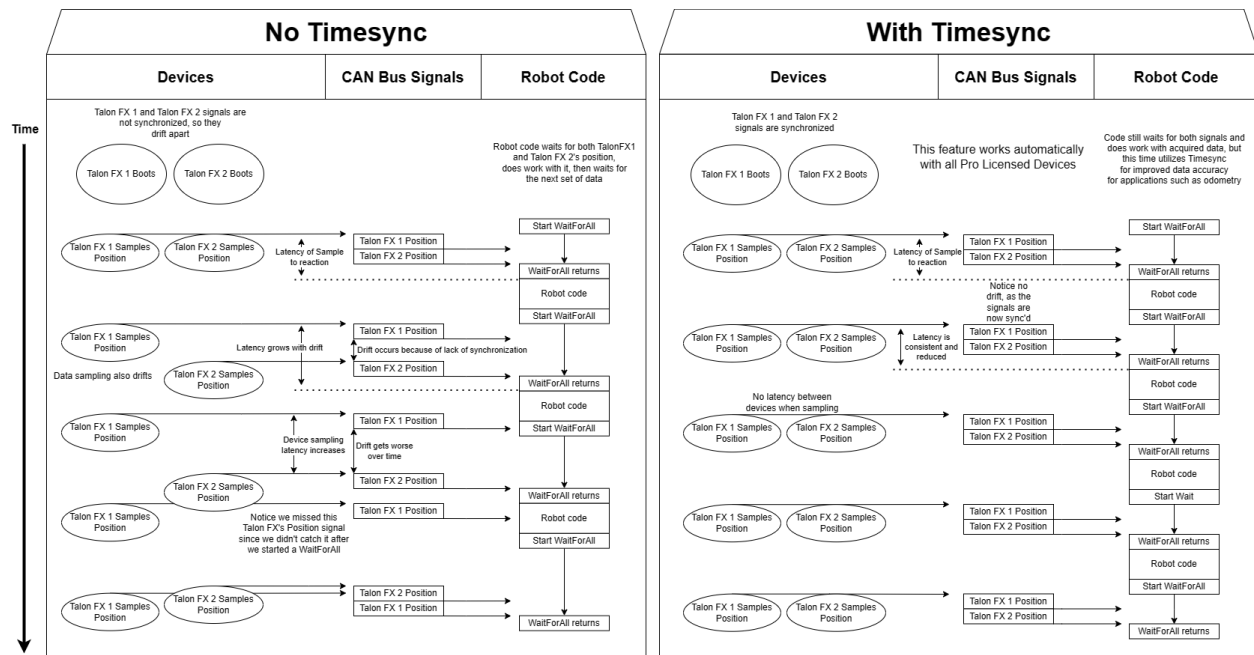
No Timesync

| Devices | CAN Bus Signals | Robot Code |
|---|---|---|

Time

Talon FX 1 and Talon FX 2 signals are not synchronized, so they drift apart

Robot code waits for both TalonFX1 and Talon FX 2's position, does work with it, then waits for the next set of data

Talon FX 1 Boots

Talon FX 2 Boots

Talon FX 1 Samples Position

Talon FX 2 Samples Position

Latency of Sample to reaction

Talon FX 1 Position

Talon FX 2 Position

Start WaitForAll

WaitForAll returns

Robot code

Start WaitForAll

Talon FX 1 Samples Position

Latency grows with drift

Talon FX 1 Position

Drift occurs because of lack of synchronization

Data sampling also drifts

Talon FX 2 Samples Position

Talon FX 2 Position

WaitForAll returns

Robot code

Talon FX 1 Samples Position

Device sampling latency increases

Talon FX 1 Position

Drift gets worse over time

Start WaitForAll

Talon FX 2 Samples Position

Talon FX 2 Position

WaitForAll returns

Talon FX 1 Samples Position

Notice we missed this Talon FX's Position signal since we didn't catch it after we started a WaitForAll

Talon FX 1 Position

Robot code

Start WaitForAll

Talon FX 1 Samples Position

Talon FX 2 Samples Position

Talon FX 2 Position

Talon FX 1 Position

WaitForAll returns

With Timesync

| Devices | CAN Bus Signals | Robot Code |
|---|---|---|

Talon FX 1 and Talon FX 2 signals are synchronized

This feature works automatically with all Pro Licensed Devices

Code still waits for both signals and does work with acquired data, but this time utilizes Timesync for improved data accuracy for applications such as odometry

Talon FX 1 Boots

Talon FX 2 Boots

Start WaitForAll

Talon FX 1 Samples Position

Talon FX 2 Samples Position

Latency of Sample to reaction

Talon FX 1 Position

Talon FX 2 Position

WaitForAll returns

Notice no drift, as the signals are now sync'd

Robot code

Start WaitForAll

Talon FX 1 Samples Position

Talon FX 2 Samples Position

Latency is consistent and reduced

Talon FX 1 Position

Talon FX 2 Position

WaitForAll returns

Robot code

Start WaitForAll

No latency between devices when sampling

Talon FX 1 Samples Position

Talon FX 2 Samples Position

Talon FX 1 Position

Talon FX 2 Position

WaitForAll returns

Robot code

Start Wait

Talon FX 1 Samples Position

Talon FX 2 Samples Position

Talon FX 1 Position

Talon FX 2 Position

WaitForAll returns

Robot code

Start WaitForAll

Talon FX 1 Samples Position

Talon FX 2 Samples Position

Talon FX 1 Position

Talon FX 2 Position

WaitForAll returns